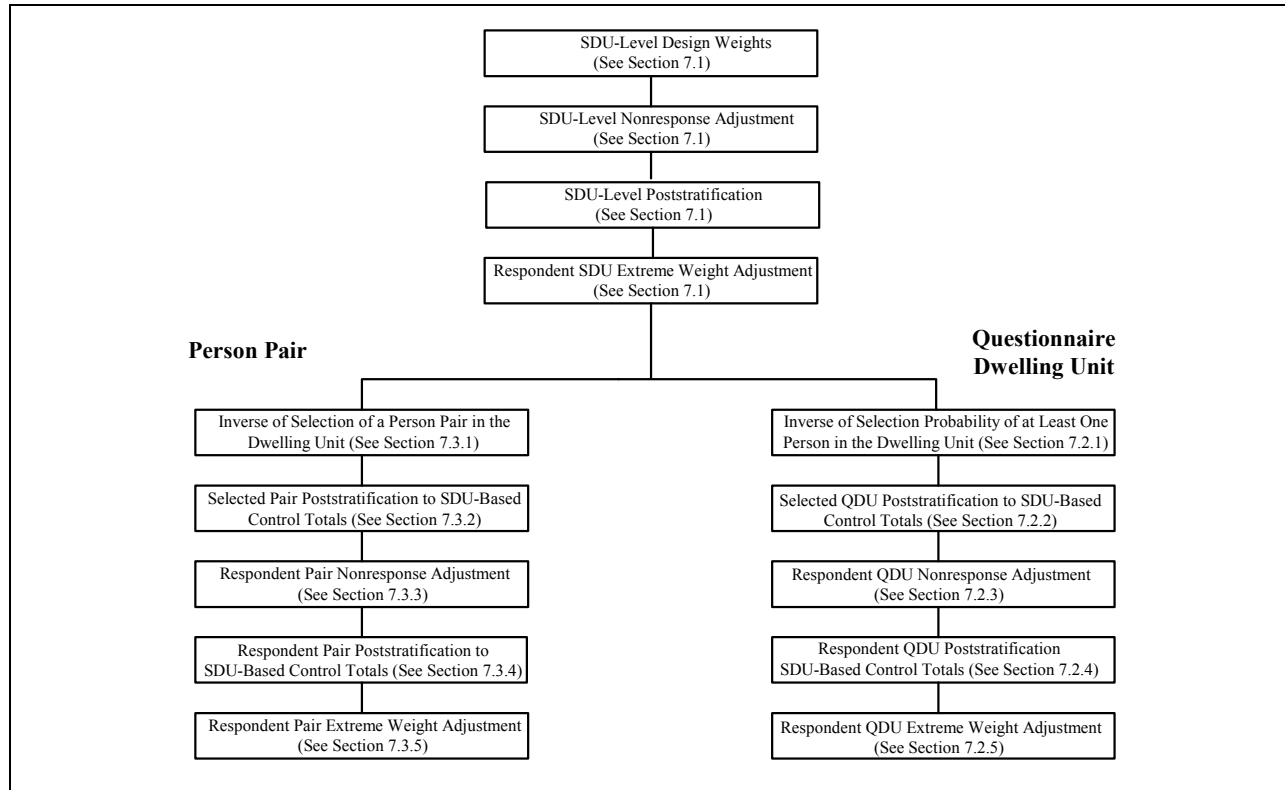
SDU-Level Design Weights
(See Section 7.1)

SDU-Level Nonresponse Adjustment
(See Section 7.1)

SDU-Level Poststratification
(See Section 7.1)

Respondent SDU Extreme Weight Adjustment
(See Section 7.1)

Person Pair

Questionnaire Dwelling Unit

Inverse of Selection of a Person Pair in the Dwelling Unit (See Section 7.3.1)

Selected Pair Poststratification to SDU-Based Control Totals (See Section 7.3.2)

Respondent Pair Nonresponse Adjustment
(See Section 7.3.3)

Respondent Pair Poststratification to SDU-Based Control Totals (See Section 7.3.4)

Respondent Pair Extreme Weight Adjustment
(See Section 7.3.5)

Inverse of Selection Probability of at Least One Person in the Dwelling Unit (See Section 7.2.1)

Selected QDU Poststratification to SDU-Based Control Totals (See Section 7.2.2)

Respondent QDU Nonresponse Adjustment
(See Section 7.2.3)

Respondent QDU Poststratification SDU-Based Control Totals (See Section 7.2.4)

Respondent QDU Extreme Weight Adjustment
(See Section 7.2.5)